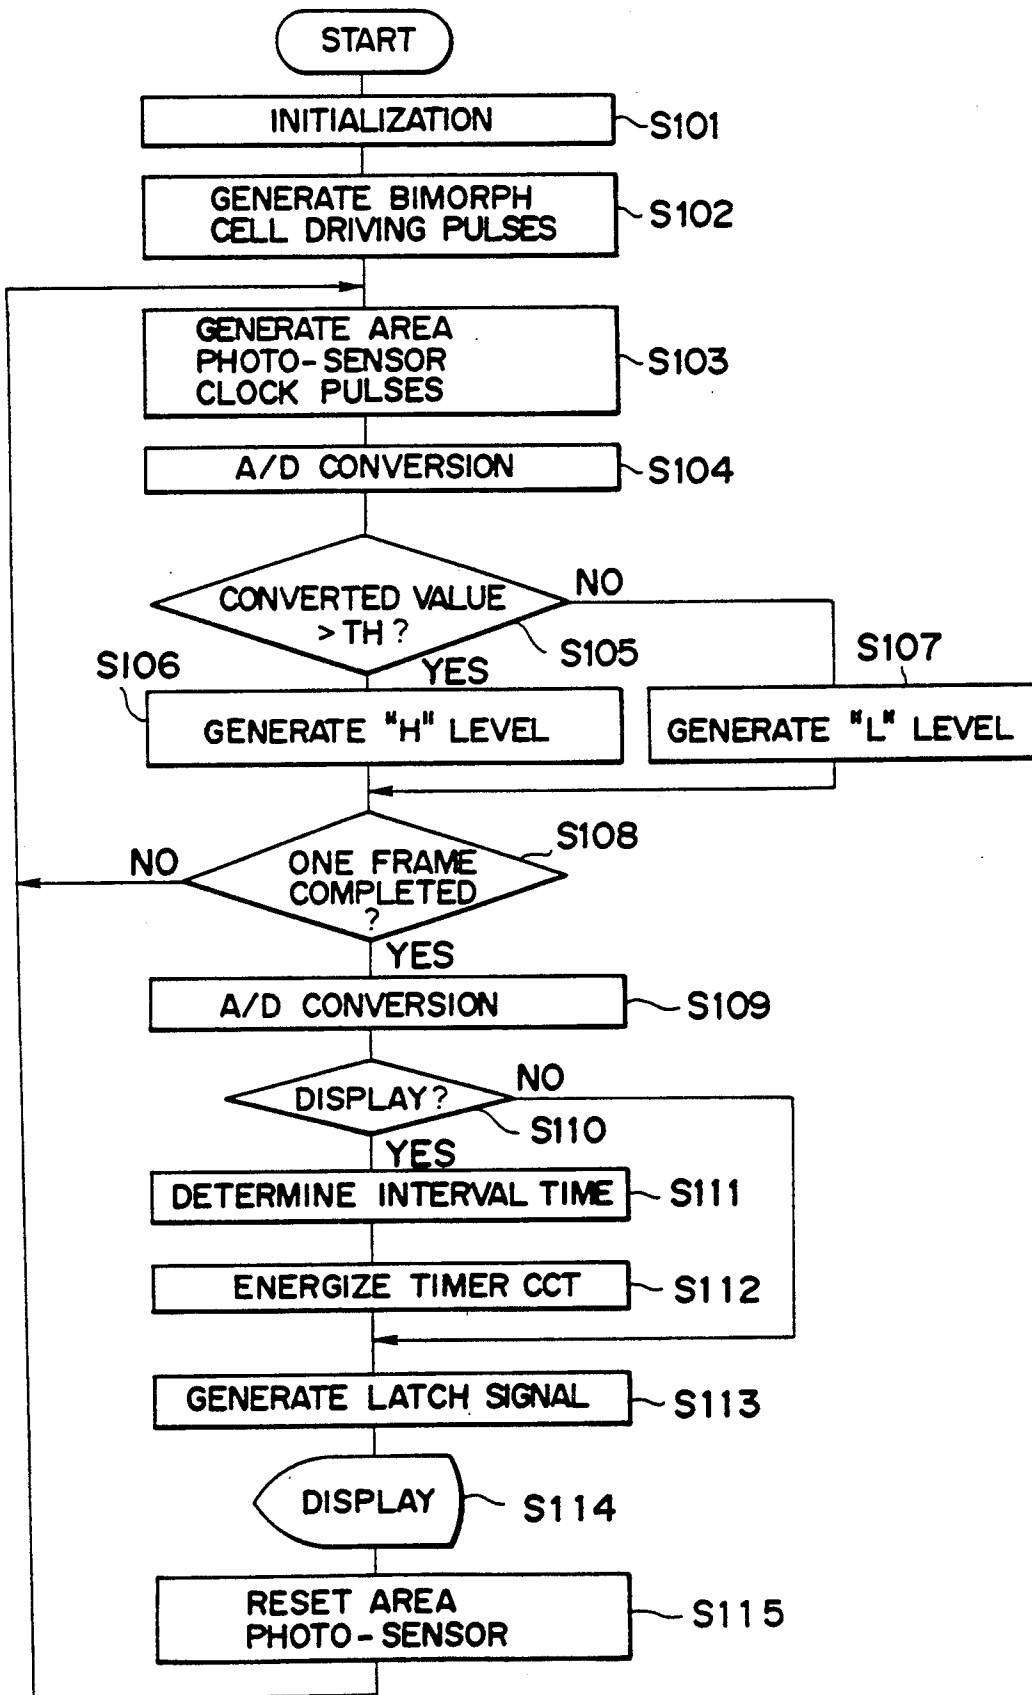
START

INITIALIZATION
S101

GENERATE BIMORPH CELL DRIVING PULSES
S102

GENERATE AREA PHOTO-SENSOR CLOCK PULSES
S103

A/D CONVERSION
S104

CONVERTED VALUE >TH?
NO
S105
YES

S106
GENERATE "H" LEVEL

S107
GENERATE "L" LEVEL

S108
NO
ONE FRAME COMPLETED ?
YES

A/D CONVERSION
S109

DISPLAY?
NO
S110
YES

DETERMINE INTERVAL TIME
S111

ENERGIZE TIMER CCT
S112

GENERATE LATCH SIGNAL
S113

DISPLAY
S114

RESET AREA PHOTO-SENSOR
S115